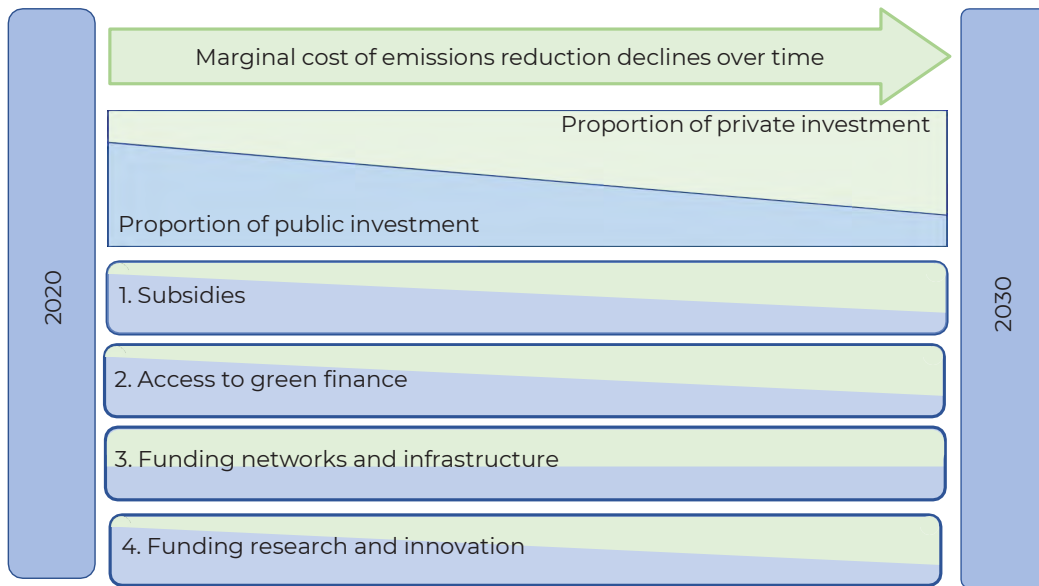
2020

Marginal cost of emissions reduction declines over time

Proportion of private investment

Proportion of public investment

1. Subsidies

2. Access to green finance

3. Funding networks and infrastructure

4. Funding research and innovation

2030